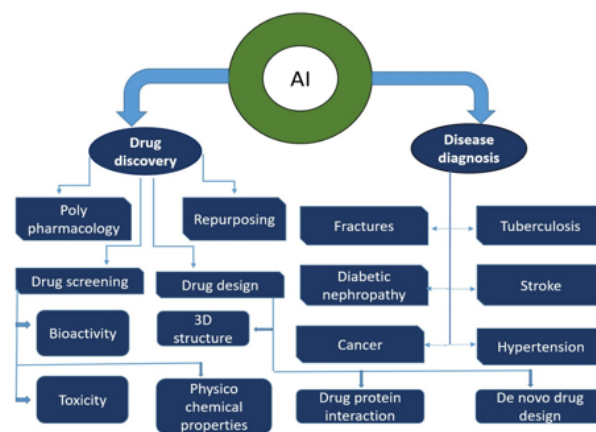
AI

Drug discovery

Disease diagnosis

Poly pharmacology

Repurposing

Drug screening

Drug design

Bioactivity

3D structure

Toxicity

Physico chemical properties

Drug protein interaction

De novo drug design

Fractures

Tuberculosis

Diabetic nephropathy

Stroke

Cancer

Hypertension